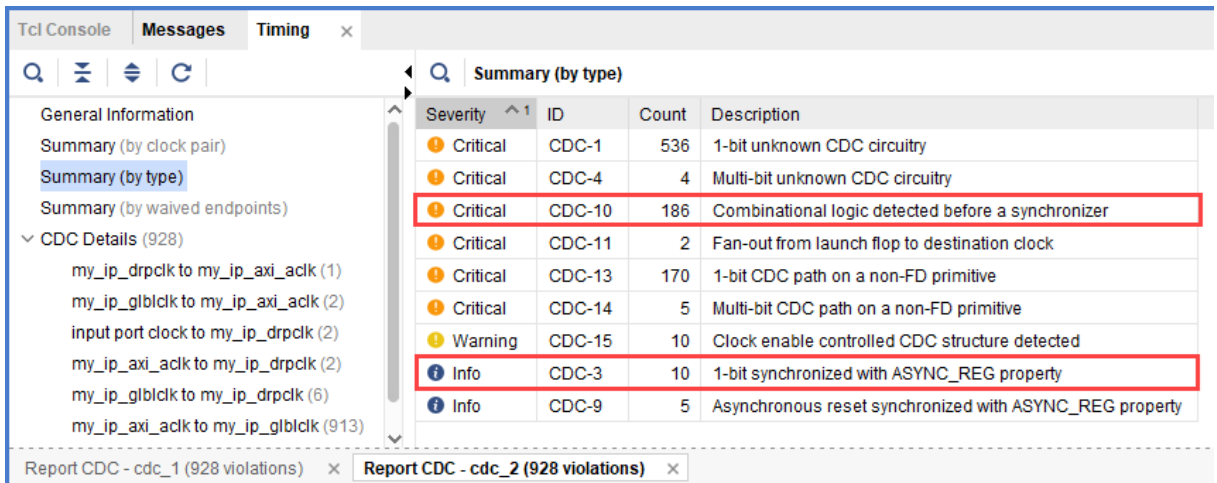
Tcl Console Messages Timing ×

General Information
Summary (by clock pair)
Summary (by type)
Summary (by waived endpoints)
CDC Details (928)
my_ip_drpclk to my_ip_axi_aclk (1)
my_ip_glblclk to my_ip_axi_aclk (2)
input port clock to my_ip_drpclk (2)
my_ip_axi_aclk to my_ip_drpclk (2)
my_ip_glblclk to my_ip_drpclk (6)
my_ip_axi_aclk to my_ip_glblclk (913)

Summary (by type)

| Severity ^1 | ID | Count | Description |
|---|---|---|---|
| Critical | CDC-1 | 536 | 1-bit unknown CDC circuitry |
| Critical | CDC-4 | 4 | Multi-bit unknown CDC circuitry |
| Critical | CDC-10 | 186 | Combinational logic detected before a synchronizer |
| Critical | CDC-11 | 2 | Fan-out from launch flop to destination clock |
| Critical | CDC-13 | 170 | 1-bit CDC path on a non-FD primitive |
| Critical | CDC-14 | 5 | Multi-bit CDC path on a non-FD primitive |
| Warning | CDC-15 | 10 | Clock enable controlled CDC structure detected |
| Info | CDC-3 | 10 | 1-bit synchronized with ASYNC_REG property |
| Info | CDC-9 | 5 | Asynchronous reset synchronized with ASYNC_REG property |

Report CDC - cdc_1 (928 violations) × Report CDC - cdc_2 (928 violations) ×